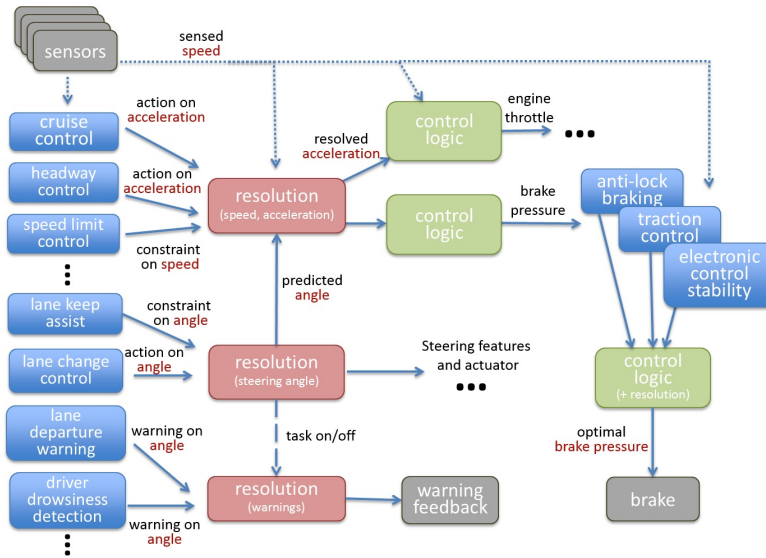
sensors

sensed speed

cruise control

action on acceleration

headway control

action on acceleration

speed limit control

constraint on speed

⋮

lane keep assist

constraint on angle

lane change control

action on angle

lane departure warning

warning on angle

driver drowsiness detection

warning on angle

⋮

resolved acceleration

resolution (speed, acceleration)

predicted angle

resolution (steering angle)

task on/off

resolution (warnings)

control logic

engine throttle

• • •

control logic

brake pressure

Steering features and actuator

• • •

warning feedback

anti-lock braking

traction control

electronic control stability

control logic (+ resolution)

optimal brake pressure

brake